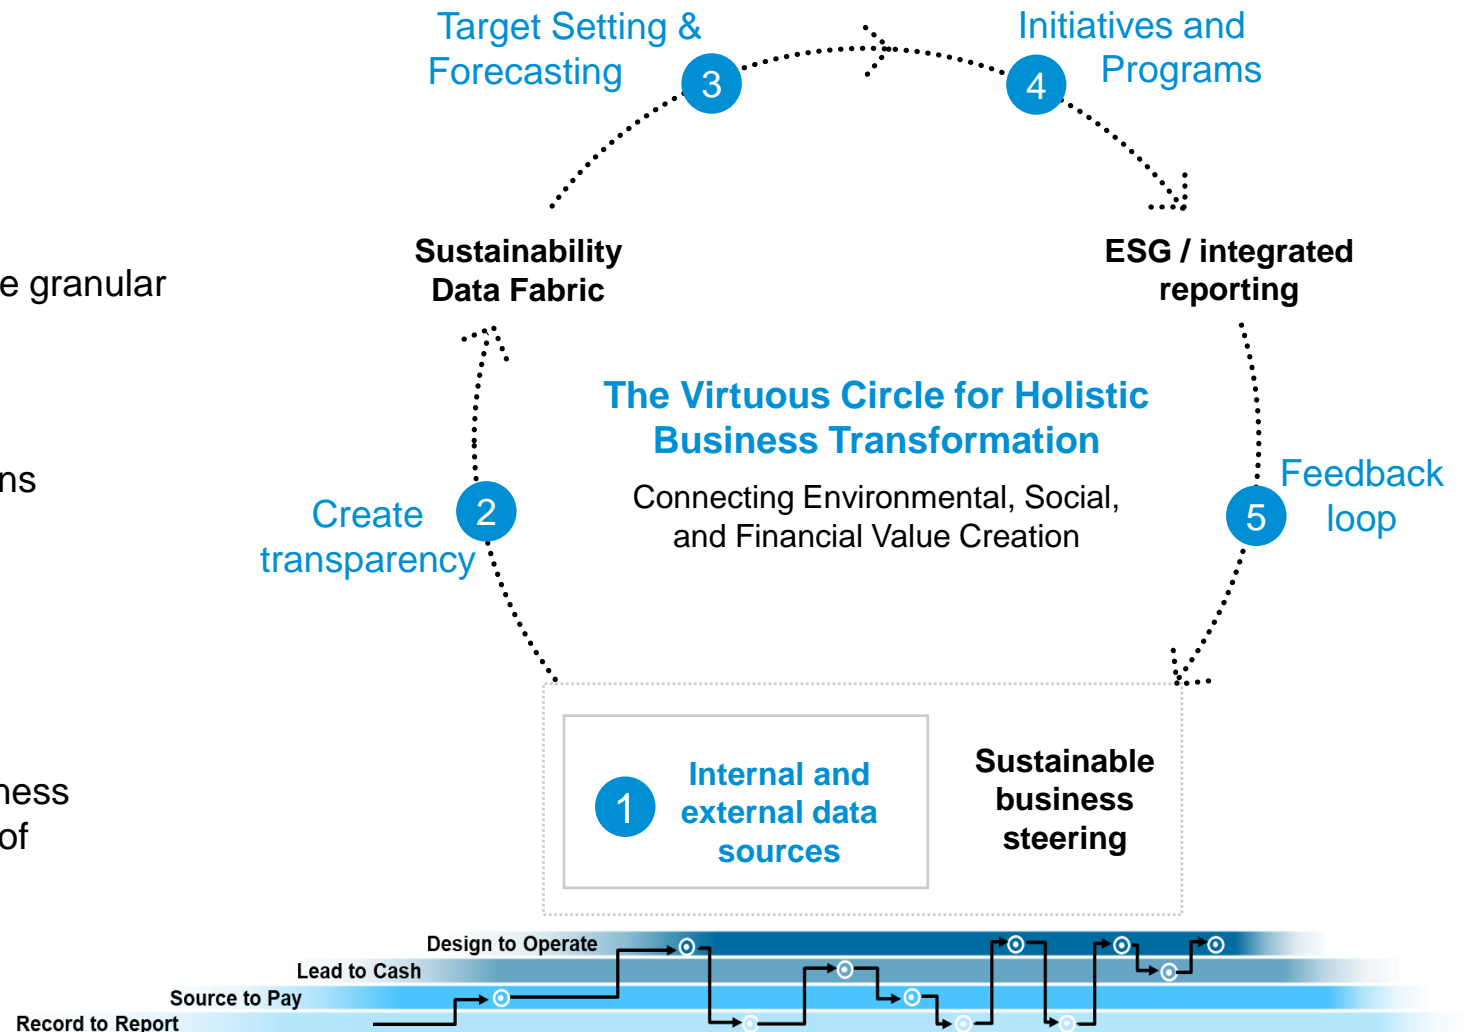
e granular

ns

ness
of

Target Setting & Forecasting

3

Initiatives and Programs

4

Sustainability Data Fabric

ESG / integrated reporting

The Virtuous Circle for Holistic Business Transformation

Connecting Environmental, Social, and Financial Value Creation

Create transparency

2

Feedback loop

5

1

Internal and external data sources

Sustainable business steering

Design to Operate

Lead to Cash

Source to Pay

Record to Report